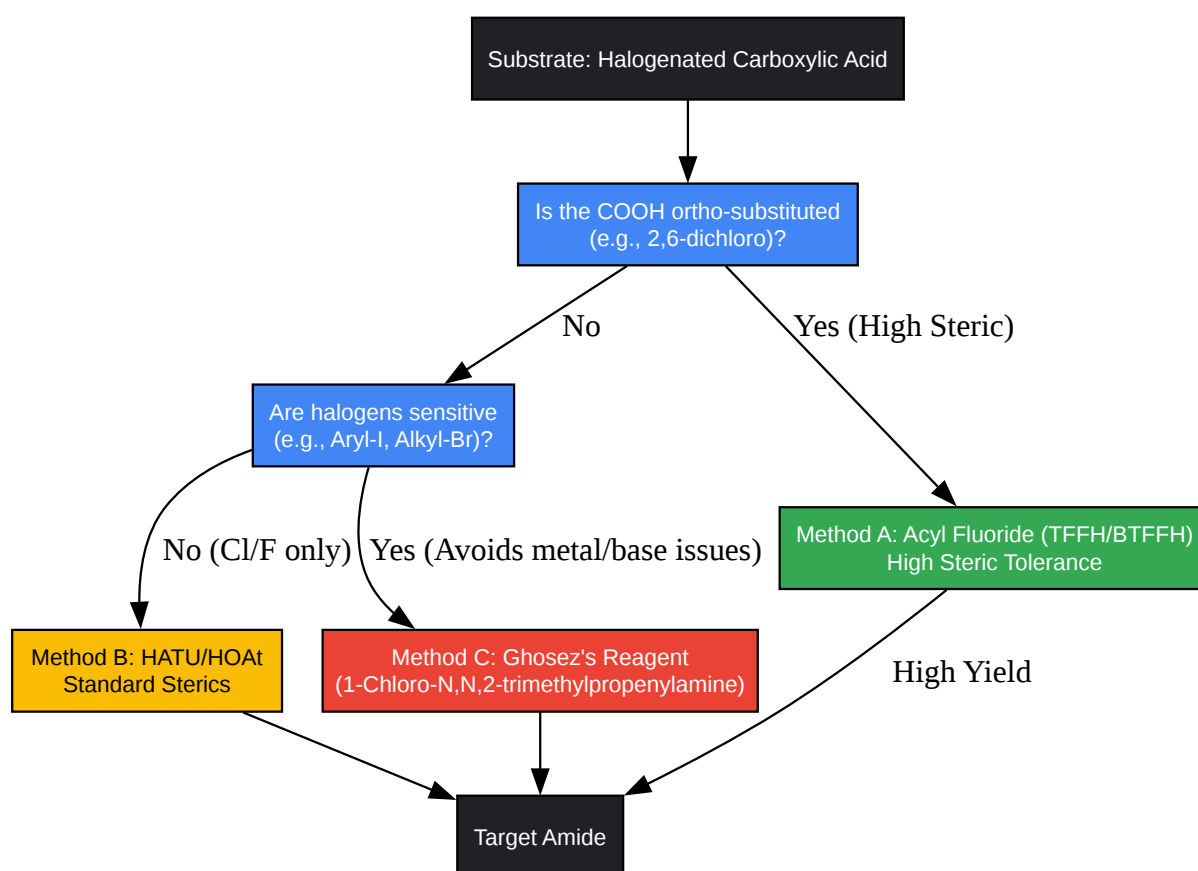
Substrate: Halogenated Carboxylic Acid

Is the COOH ortho-substituted (e.g., 2,6-dichloro)?

No

Yes (High Steric)

Are halogens sensitive (e.g., Aryl-I, Alkyl-Br)?

Method A: Acyl Fluoride (TFFH/BTFFH) High Steric Tolerance

No (Cl/F only)

Yes (Avoids metal/base issues)

Method B: HATU/HOAt Standard Sterics

Method C: Ghosez's Reagent (1-Chloro-N,N,2-trimethylpropenylamine)

High Yield

Target Amide